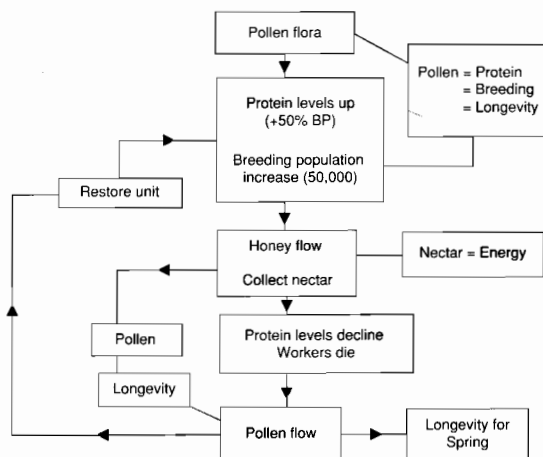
Pollen flora

Pollen = Protein
= Breeding
= Longevity

Protein levels up
(+50% BP)

Breeding population increase (50,000)

Restore unit

Honey flow

Collect nectar

Nectar = Energy

Pollen

Protein levels decline
Workers die

Longevity

Pollen flow

Longevity for Spring